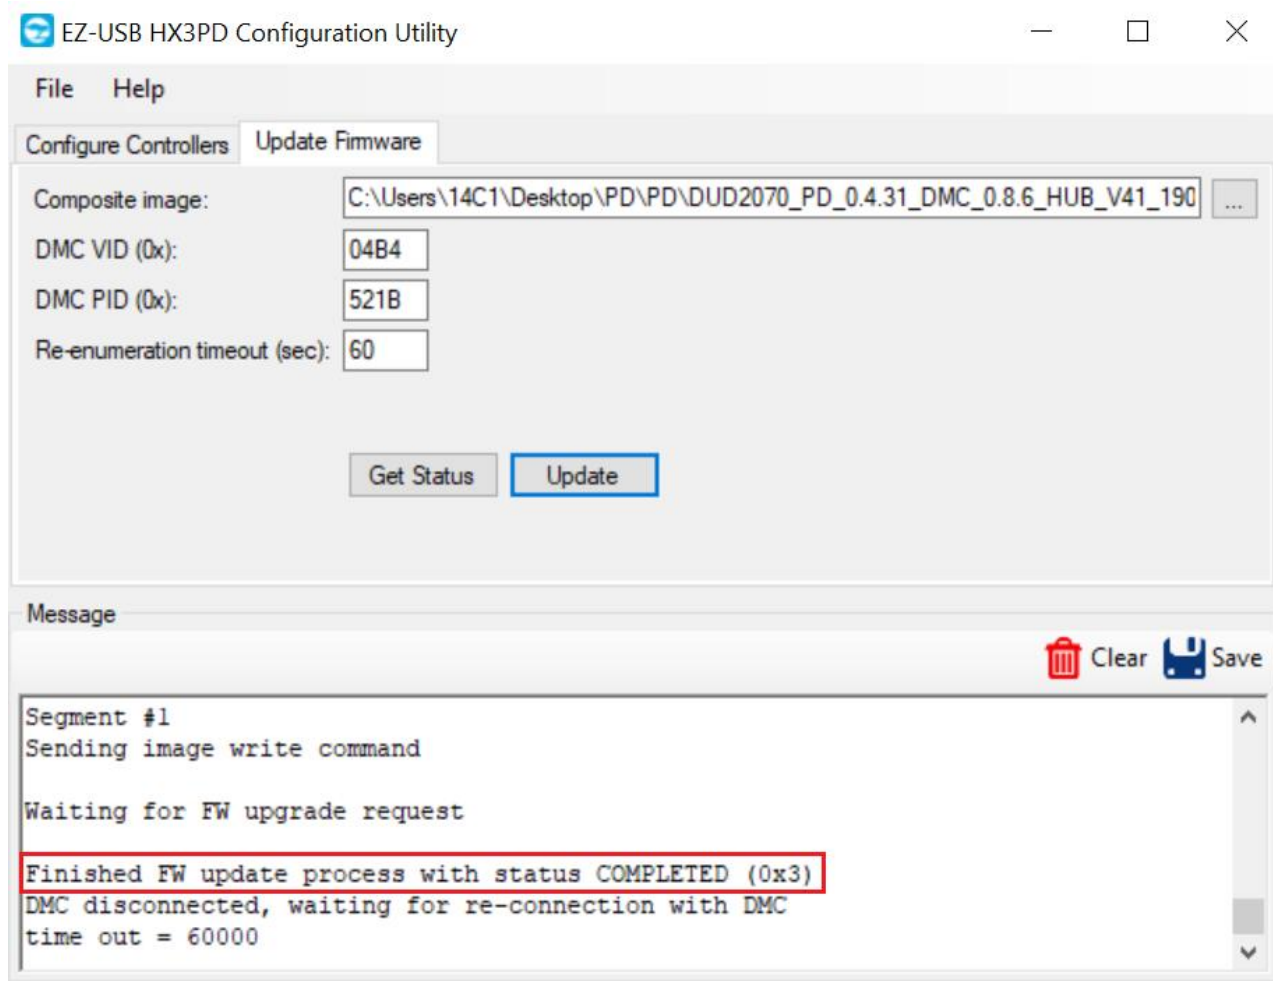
EZ-USB HX3PD Configuration Utility

File Help

Configure Controllers Update Firmware

Composite image: C:\Users\14C1\Desktop\PD\PD\DUD2070_PD_0.4.31_DMC_0.8.6_HUB_V41_190 ...

DMC VID (0x): 04B4

DMC PID (0x): 521B

Re-enumeration timeout (sec): 60

Get Status Update

Message

Clear Save

Segment #1
Sending image write command

Waiting for FW upgrade request

Finished FW update process with status COMPLETED (0x3)
DMC disconnected, waiting for re-connection with DMC
time out = 60000